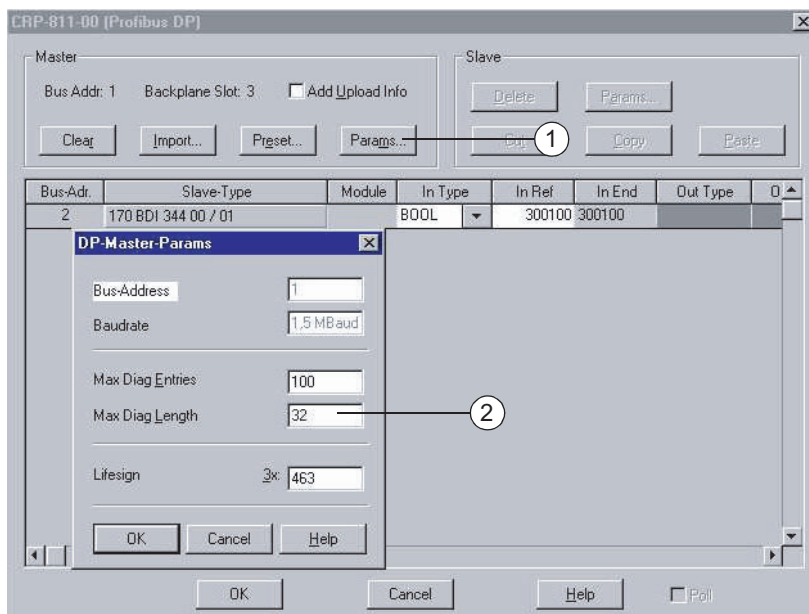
CRP-811-00 (Profibus DP)

Master

Bus Addr: 1 Backplane Slot: 3 Add Upload Info

Clear Import... Preset... Params...

Slave

Delete Params...

Cut Copy Paste

1

| Bus-Adr. | Slave-Type | Module | In Type | In Ref | In End | Out Type | O |
|---|---|---|---|---|---|---|---|
| 2 | 170 BDI 344 00 / 01 | | BOOL | 300100 | 300100 | | |

DP-Master-Params

Bus-Address 1

Baudrate 1,5 MBaud

Max Diag Entries 100

Max Diag Length 32

2

Lifesign 3x: 463

OK Cancel Help

OK Cancel Help Poll